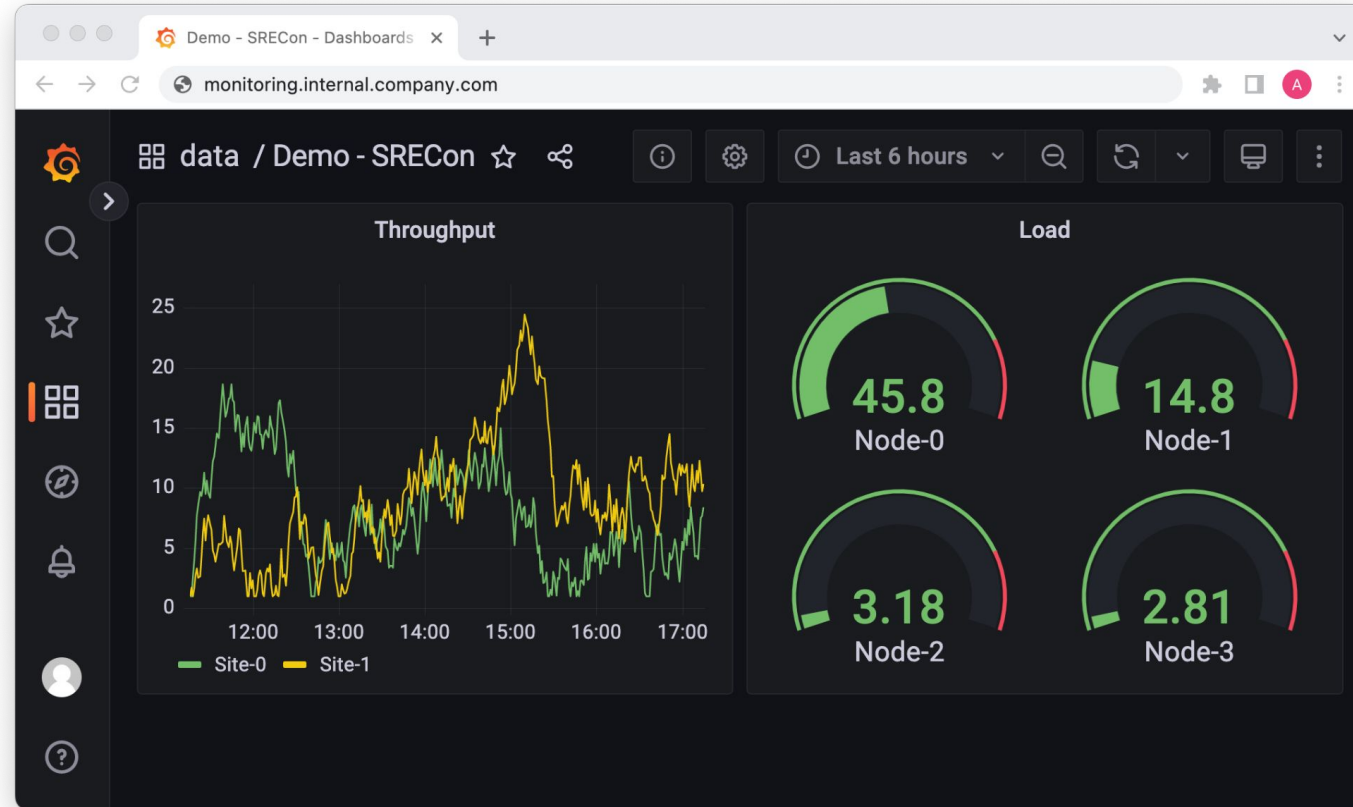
Demo - SRECon - Dashboards ×
+
monitoring.internal.company.com
A

data / Demo - SRECon
Last 6 hours

Throughput
25
20
15
10
5
0
12:00 13:00 14:00 15:00 16:00 17:00
Site-0 Site-1

Load
45.8
Node-0
14.8
Node-1
3.18
Node-2
2.81
Node-3